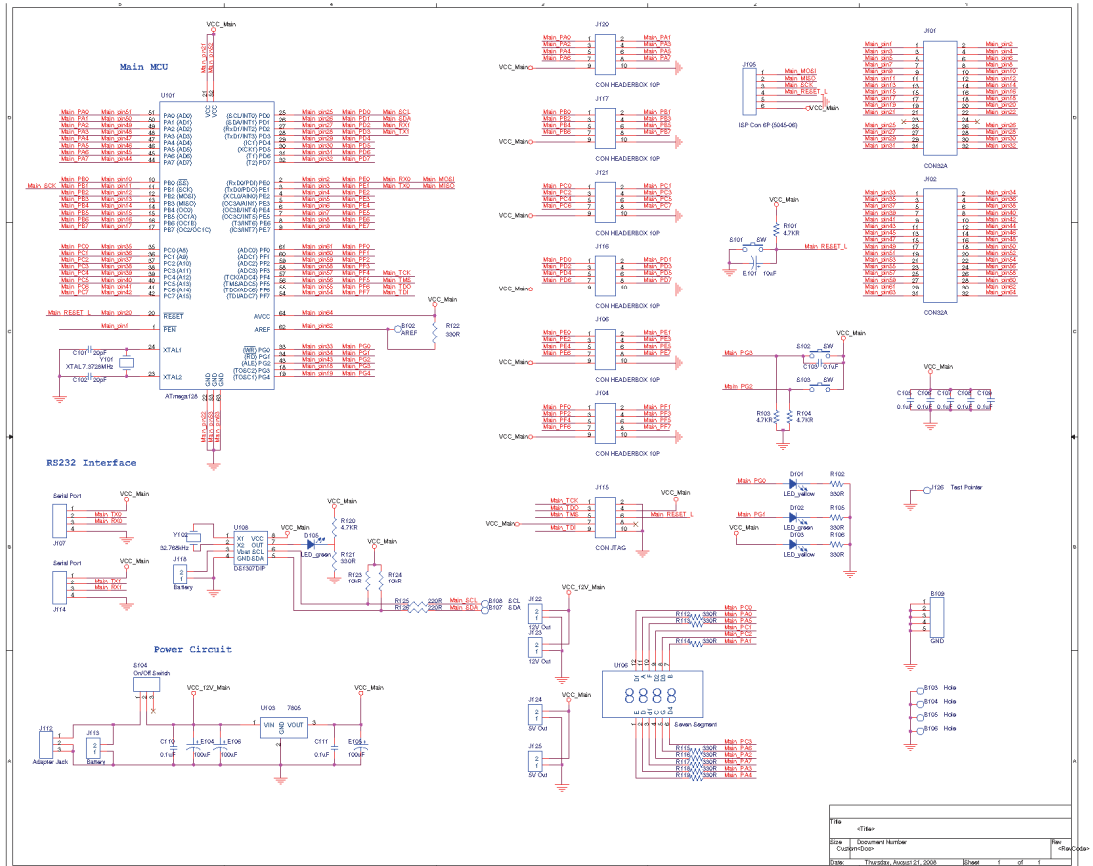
Main MCU

VCC_Main

U101

Main_pin51 Main_PA0 PA0 (AD0)
Main_pin50 Main_PA1 PA1 (AD1)
Main_pin49 Main_PA2 PA2 (AD2)
Main_pin48 Main_PA3 PA3 (AD3)
Main_pin47 Main_PA4 PA4 (AD4)
Main_pin46 Main_PA5 PA5 (AD5)
Main_pin45 Main_PA6 PA6 (AD6)
Main_pin44 Main_PA7 PA7 (AD7)

Main_SCK Main_PB0 PB0 (SS)
Main_PB1 PB1 (SCK)
Main_PB2 PB2 (MOSI)
Main_PB3 PB3 (MISO)
Main_PB4 PB4 (OC0)
Main_PB5 PB5 (OC1A)
Main_PB6 PB6 (OC1B)
Main_PB7 PB7 (OC2/OC1C)

Main_PC0 PC0 (A8)
Main_PC1 PC1 (A9)
Main_PC2 PC2 (A10)
Main_PC3 PC3 (A11)
Main_PC4 PC4 (A12)
Main_PC5 PC5 (A13)
Main_PC6 PC6 (A14)
Main_PC7 PC7 (A15)

Main_RESET_L RESET
Main_pinf PEN

(SCL/INT0) PD0 Main_pin25 Main_PD0 Main_SCL
(SDA/INT1) PD1 Main_pin26 Main_PD1 Main_SDA
(RxD1/INT2) PD2 Main_pin27 Main_PD2 Main_RX1
(TxD1/INT3) PD3 Main_pin28 Main_PD3 Main_TX1
(IC1) PD4 Main_pin29 Main_PD4
(XCK1) PD5 Main_pin30 Main_PD5
(T1) PD6 Main_pin31 Main_PD6
(T2) PD7 Main_pin32 Main_PD7

(RxD0/PDI) PE0 Main_pin2 Main_PE0 Main_RX0 Main_MOSI
(TxD0/PDO) PE1 Main_pin3 Main_PE1 Main_TX0 Main_MISO
(XCK0/AIN0) PE2 Main_pin4 Main_PE2
(OC3A/AIN1) PE3 Main_pin5 Main_PE3
(OC3B/INT4) PE4 Main_pin6 Main_PE4
(OC3C/INT5) PE5 Main_pin7 Main_PE5
(T3/INT6) PE6 Main_pin8 Main_PE6
(IC3/INT7) PE7 Main_pin9 Main_PE7

(ADC0) PF0 Main_pin61 Main_PF0
(ADC1) PF1 Main_pin60 Main_PF1
(ADC2) PF2 Main_pin59 Main_PF2
(ADC3) PF3 Main_pin58 Main_PF3
(TCK/ADC4) PF4 Main_pin57 Main_PF4 Main_TCK
(TMS/ADC5) PF5 Main_pin56 Main_PF5 Main_MS
(TDO/ADC6) PF6 Main_pin55 Main_PF6 Main_TDO
(TDI/ADC7) PF7 Main_pin54 Main_PF7 Main_TDI

AVCC
AREF Main_pin62
B102 AREF
R122 330R

XTAL1
XTAL2
C101 20pF
Y101 XTAL7.3728MHz
C102 20pF

(WR) PG0 Main_pin33 Main_PG0
(RD) PG1 Main_pin34 Main_PG1
(ALE) PG2 Main_pin43 Main_PG2
(TOSC2) PG3 Main_pin18 Main_PG3
(TOSC1) PG4 Main_pin19 Main_PG4

ATmega128

RS232 Interface

Serial Port
J107
VCC_Main
Main_TX0
Main_RX0

Serial Port
J114
Main_TX1
Main_RX1

Y102 32.768kHz
U108 X1 X2 Vbat SCL GND SDA VCC OUT
DS1307DIP
J118 Battery
VCC_Main
D105 LED_green
R120 4.7KR
R121 330R
R123 10KR
R124 10KR
R125 220R
R126 220R
Main_SCL Main_SDA
B108 SCL
B107 SDA

Power Circuit

S104 On/Off Switch
VCC_12V_Main
U103 7805
VIN VOUT
VCC_Main
J112 Adapter Jack
J113 Battery
C110 0.1uF
E104 100uF
E106 100uF
C111 0.1uF
E105 100uF

J120
Main_PA0 Main_PA1
Main_PA2 Main_PA3
Main_PA4 Main_PA5
Main_PA6 Main_PA7
VCC_Main
CON HEADERBOX 10P

J117
Main_PB0 Main_PB1
Main_PB2 Main_PB3
Main_PB4 Main_PB5
Main_PB6 Main_PB7
CON HEADERBOX 10P

J121
Main_PC0 Main_PC1
Main_PC2 Main_PC3
Main_PC4 Main_PC5
Main_PC6 Main_PC7
CON HEADERBOX 10P

J116
Main_PD0 Main_PD1
Main_PD2 Main_PD3
Main_PD4 Main_PD5
Main_PD6 Main_PD7
CON HEADERBOX 10P

J106
Main_PE0 Main_PE1
Main_PE2 Main_PE3
Main_PE4 Main_PE5
Main_PE6 Main_PE7
CON HEADERBOX 10P

J104
Main_PF0 Main_PF1
Main_PF2 Main_PF3
Main_PF4 Main_PF5
Main_PF6 Main_PF7
CON HEADERBOX 10P

J115
Main_TCK
Main_TDO
Main_MS
VCC_Main
Main_TDI
Main_RESET_L
CON JTAG

J105
Main_MOSI
Main_MISO
Main_SCK
Main_RESET_L
VCC_Main
ISP Con 6P (5045-06)

VCC_Main
R101 4.7KR
S101 SW
E101 10uF
Main_RESET_L

Main_PG3 S102 SW
C105 0.1uF
Main_PG2 S103 SW
R103 4.7KR
R104 4.7KR

VCC_Main
C103 0.1uF C106 0.1uF C107 0.1uF C108 0.1uF C104 0.1uF

Main_PG0 D101 LED_yellow R102 330R
Main_PG1 D102 LED_green R105 330R
VCC_Main D103 LED_yellow R106 330R

J126 Test Pointer

J101
Main_pin1 Main_pin2
Main_pin3 Main_pin4
Main_pin5 Main_pin6
Main_pin7 Main_pin8
Main_pin9 Main_pin10
Main_pin11 Main_pin12
Main_pin13 Main_pin14
Main_pin15 Main_pin16
Main_pin17 Main_pin18
Main_pin19 Main_pin20
Main_pin21 Main_pin22
Main_pin25 Main_pin26
Main_pin27 Main_pin28
Main_pin29 Main_pin30
Main_pin31 Main_pin32
CON32A

J102
Main_pin33 Main_pin34
Main_pin35 Main_pin36
Main_pin37 Main_pin38
Main_pin39 Main_pin40
Main_pin41 Main_pin42
Main_pin43 Main_pin44
Main_pin45 Main_pin46
Main_pin47 Main_pin48
Main_pin49 Main_pin50
Main_pin51 Main_pin52
Main_pin53 Main_pin54
Main_pin55 Main_pin56
Main_pin57 Main_pin58
Main_pin59 Main_pin60
Main_pin61 Main_pin62
Main_pin63 Main_pin64
CON32A

J122 VCC_12V_Main 12V Out
J123 12V Out
J124 VCC_Main 5V Out
J125 5V Out

R110 330R Main_PC0
R111 330R Main_PA0
R112 330R Main_PA5
R113 330R Main_PC1
Main_PC2
R114 330R Main_PA1
U106 Seven Segment
R115 330R Main_PC5
R116 330R Main_PA6
R117 330R Main_PA2
R118 330R Main_PA7
R119 330R Main_PA3
Main_PA4

B109 GND
B103 Hole
B104 Hole
B105 Hole
B106 Hole

Title <Title>
Size Custom Document Number <Doc> Rev <RevCode>
Date: Thursday, August 21, 2008 Sheet 1 of 1